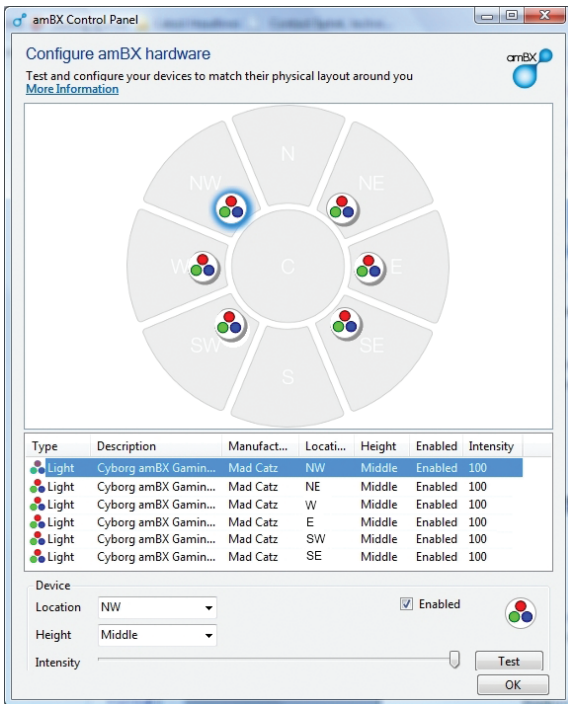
amBX Control Panel

Configure amBX hardware

Test and configure your devices to match their physical layout around you
More Information

amBX

N
NW
NE
W
C
E
SW
SE
S

| Type | Description | Manufact... | Locati... | Height | Enabled | Intensity |
|---|---|---|---|---|---|---|
| Light | Cyborg amBX Gamin... | Mad Catz | NW | Middle | Enabled | 100 |
| Light | Cyborg amBX Gamin... | Mad Catz | NE | Middle | Enabled | 100 |
| Light | Cyborg amBX Gamin... | Mad Catz | W | Middle | Enabled | 100 |
| Light | Cyborg amBX Gamin... | Mad Catz | E | Middle | Enabled | 100 |
| Light | Cyborg amBX Gamin... | Mad Catz | SW | Middle | Enabled | 100 |
| Light | Cyborg amBX Gamin... | Mad Catz | SE | Middle | Enabled | 100 |

Device
Location NW
Height Middle
Intensity
Enabled
Test
OK